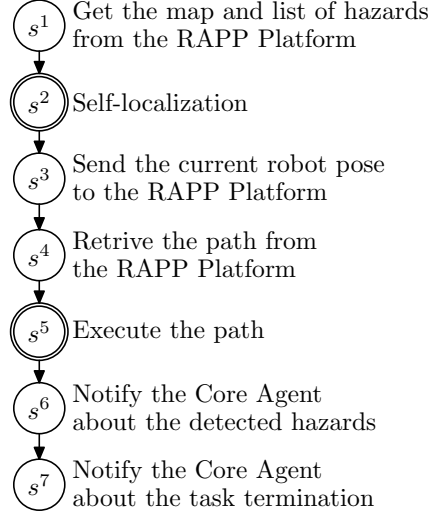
$s^1$ Get the map and list of hazards from the RAPP Platform

$s^2$ Self-localization

$s^3$ Send the current robot pose to the RAPP Platform

$s^4$ Retrive the path from the RAPP Platform

$s^5$ Execute the path

$s^6$ Notify the Core Agent about the detected hazards

$s^7$ Notify the Core Agent about the task termination